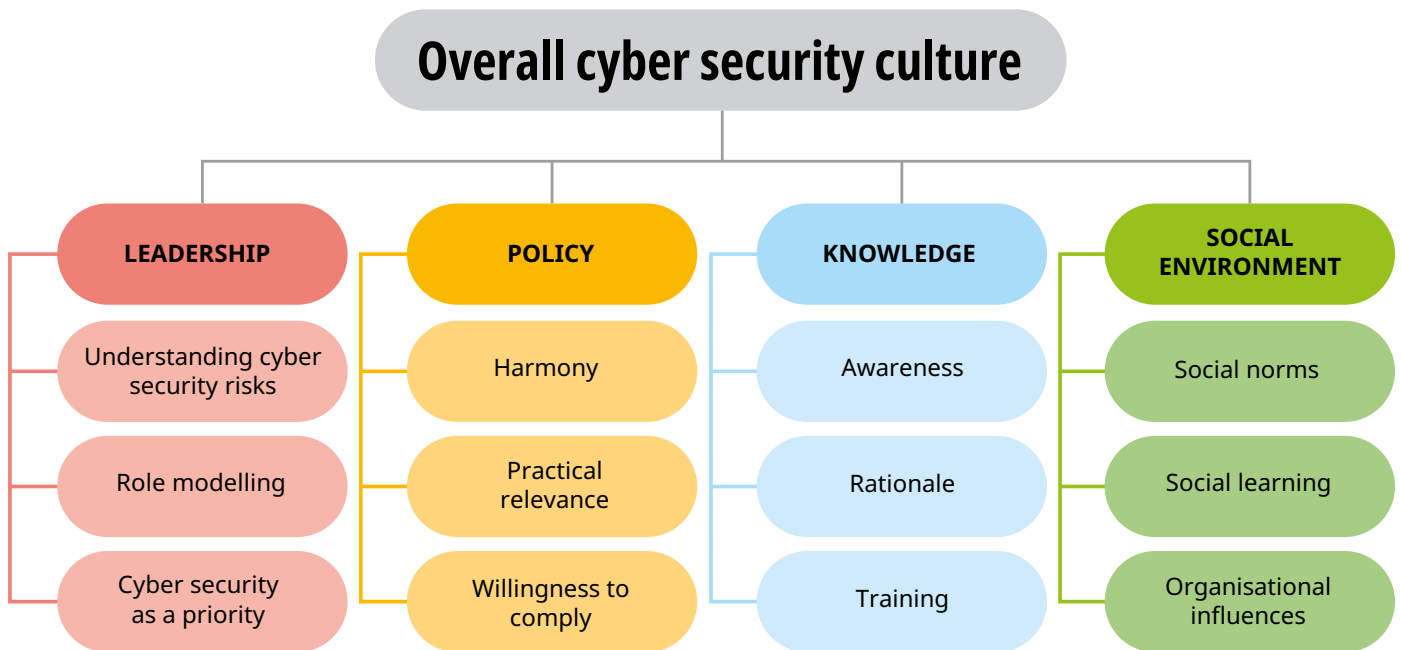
Overall cyber security culture

LEADERSHIP

Understanding cyber security risks

Role modelling

Cyber security as a priority

POLICY

Harmony

Practical relevance

Willingness to comply

KNOWLEDGE

Awareness

Rationale

Training

SOCIAL ENVIRONMENT

Social norms

Social learning

Organisational influences